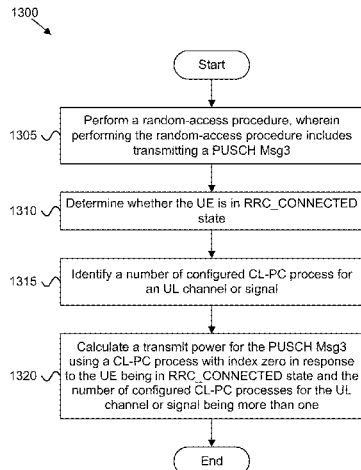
1300

Start

1305 Perform a random-access procedure, wherein performing the random-access procedure includes transmitting a PUSCH Msg3

1310 Determine whether the UE is in RRC_CONNECTED state

1315 Identify a number of configured CL-PC process for an UL channel or signal

1320 Calculate a transmit power for the PUSCH Msg3 using a CL-PC process with index zero in response to the UE being in RRC_CONNECTED state and the number of configured CL-PC processes for the UL channel or signal being more than one

End